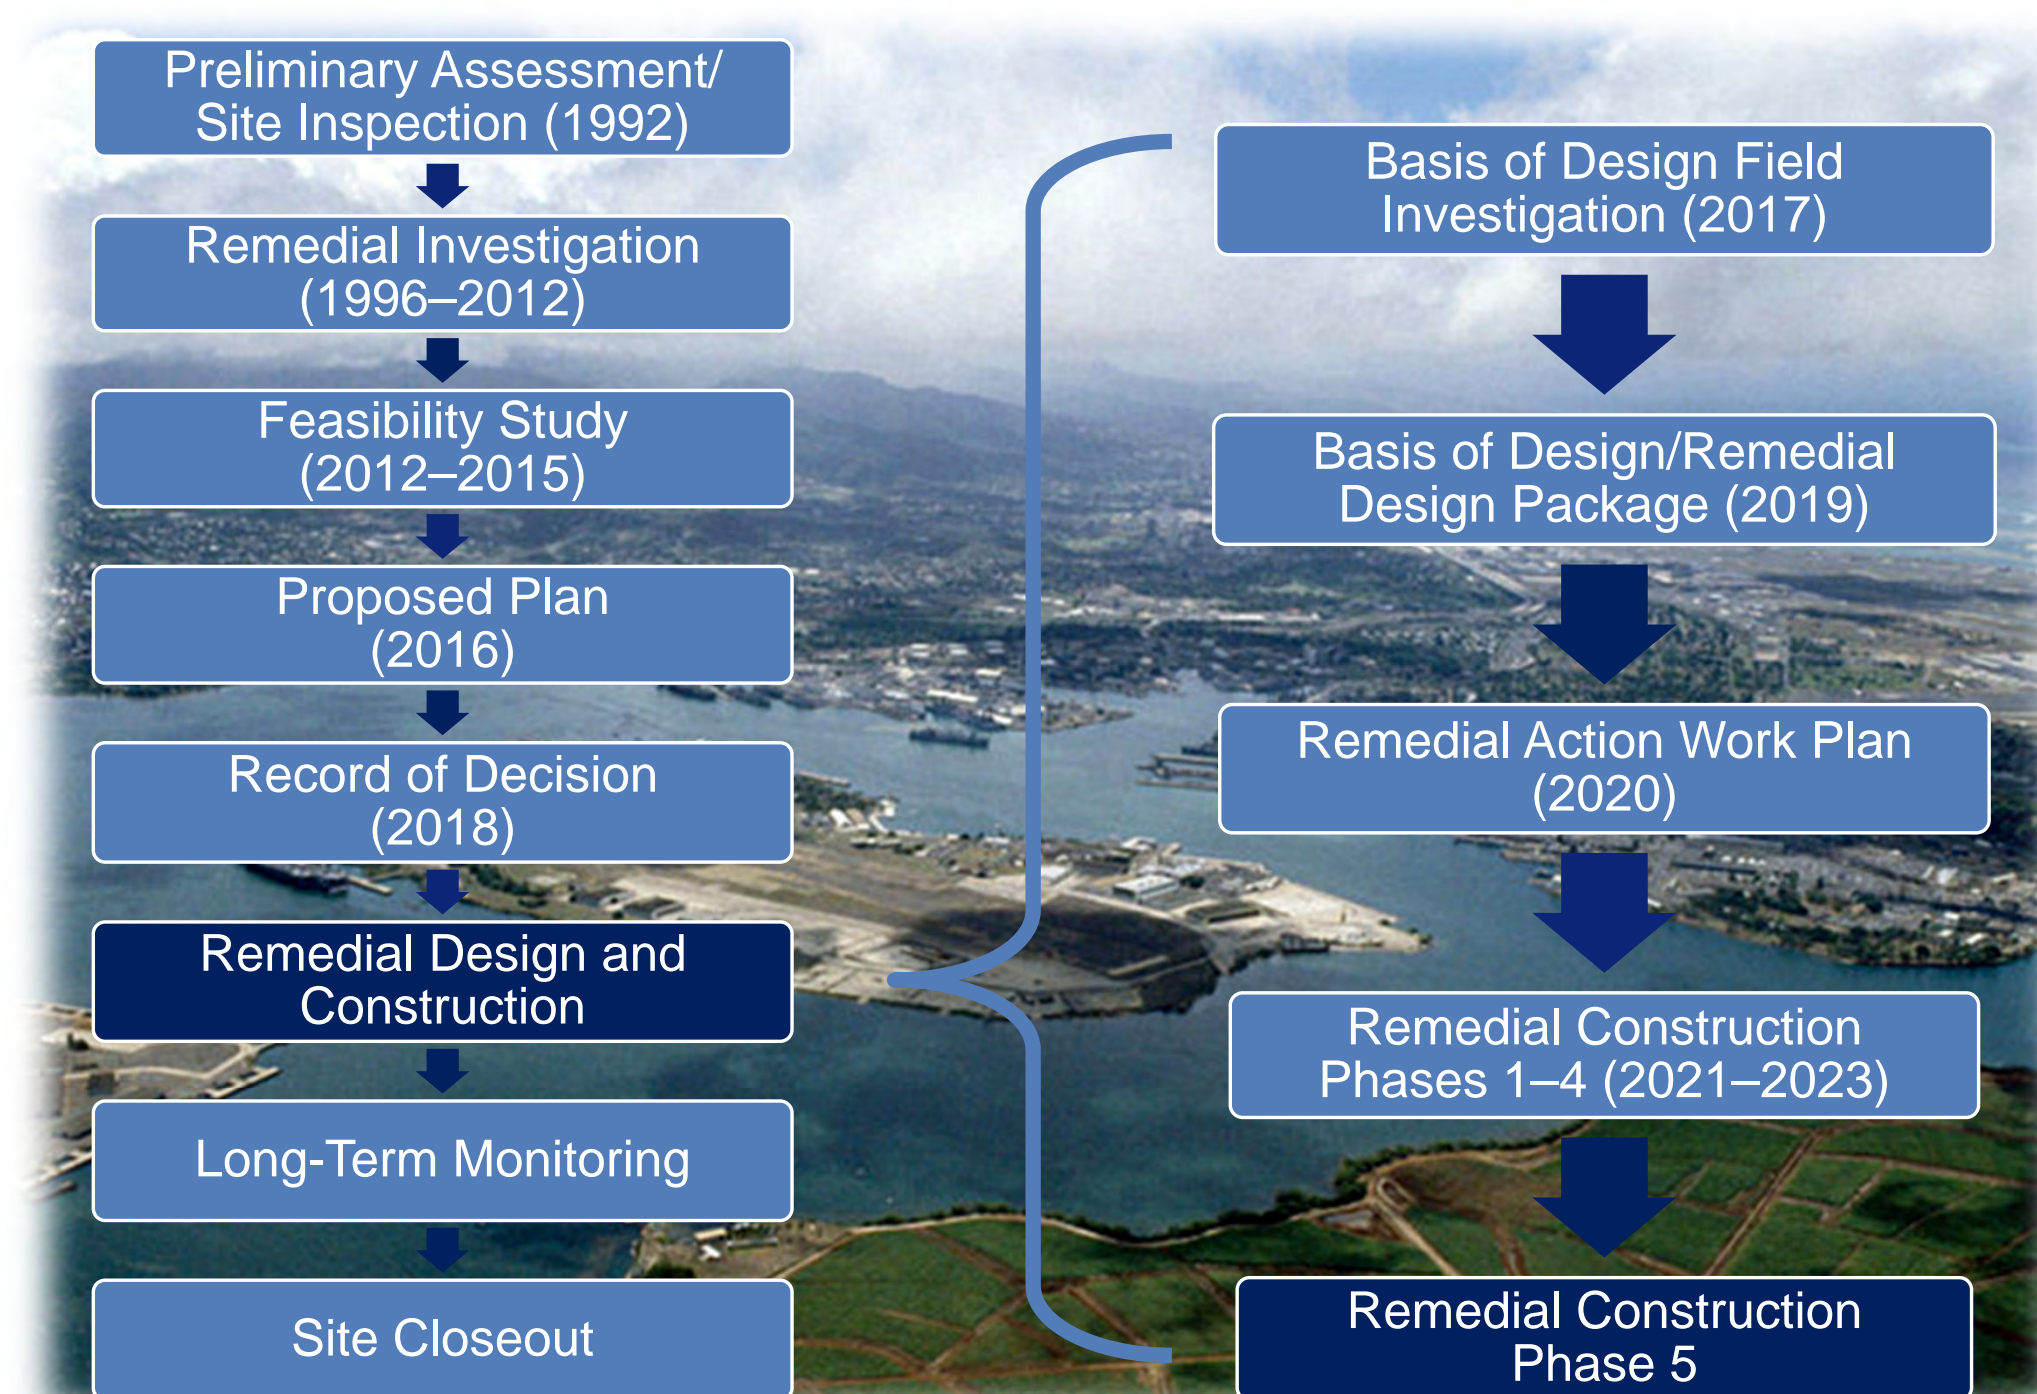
Preliminary Assessment/ Site Inspection (1992)

Remedial Investigation (1996–2012)

Feasibility Study (2012–2015)

Proposed Plan (2016)

Record of Decision (2018)

Remedial Design and Construction

Long-Term Monitoring

Site Closeout

Basis of Design Field Investigation (2017)

Basis of Design/Remedial Design Package (2019)

Remedial Action Work Plan (2020)

Remedial Construction Phases 1–4 (2021–2023)

Remedial Construction Phase 5